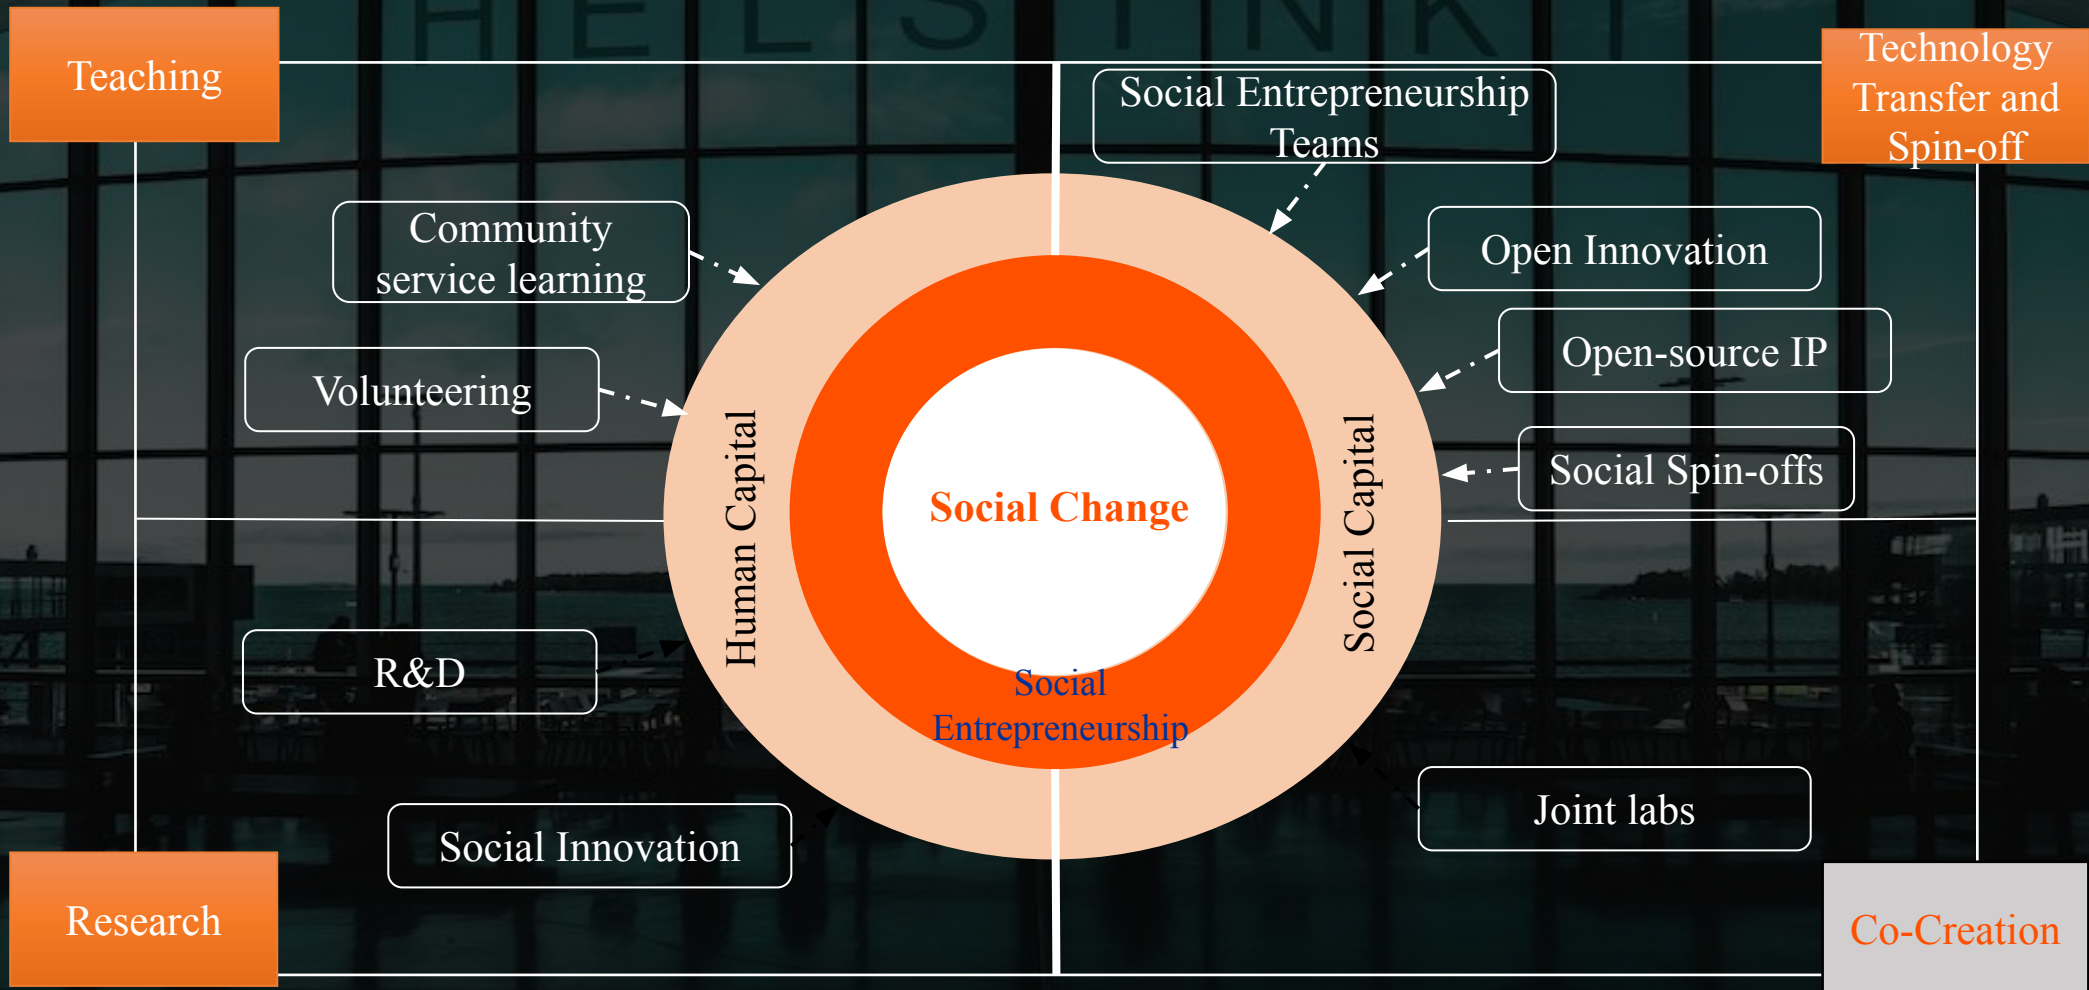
HELSINKI

Teaching

Technology Transfer and Spin-off

Social Entrepreneurship Teams

Community service learning

Open Innovation

Open-source IP

Volunteering

Social Spin-offs

Human Capital

Social Change

Social Capital

R&D

Social Entrepreneurship

Joint labs

Social Innovation

Research

Co-Creation